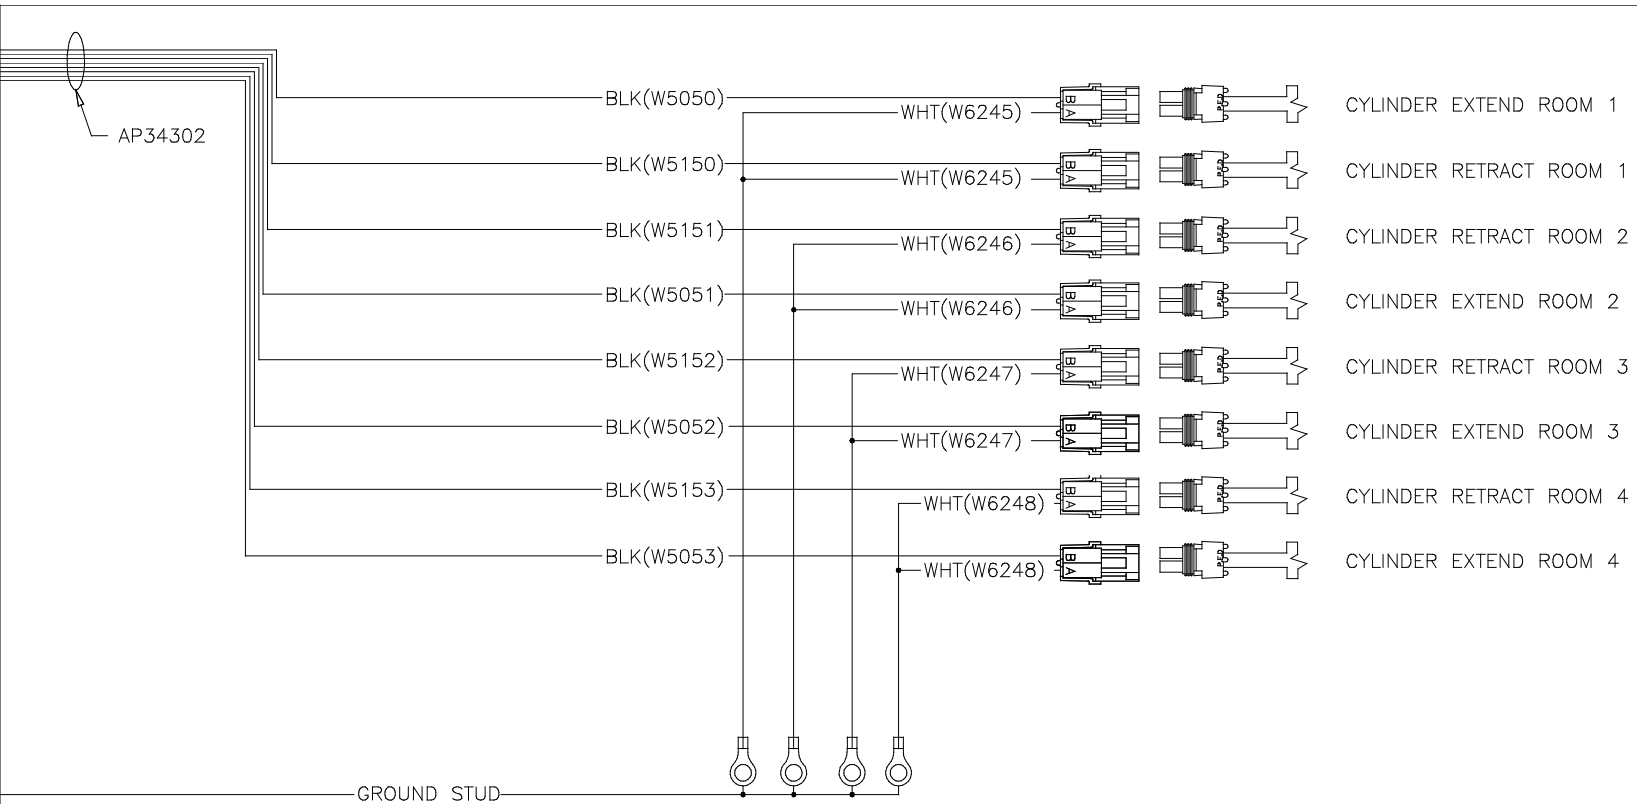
AP34302

BLK(W5050)
WHT(W6245)
B A
CYLINDER EXTEND ROOM 1

BLK(W5150)
WHT(W6245)
B A
CYLINDER RETRACT ROOM 1

BLK(W5151)
WHT(W6246)
B A
CYLINDER RETRACT ROOM 2

BLK(W5051)
WHT(W6246)
B A
CYLINDER EXTEND ROOM 2

BLK(W5152)
WHT(W6247)
B A
CYLINDER RETRACT ROOM 3

BLK(W5052)
WHT(W6247)
B A
CYLINDER EXTEND ROOM 3

BLK(W5153)
WHT(W6248)
B A
CYLINDER RETRACT ROOM 4

BLK(W5053)
WHT(W6248)
B A
CYLINDER EXTEND ROOM 4

GROUND STUD